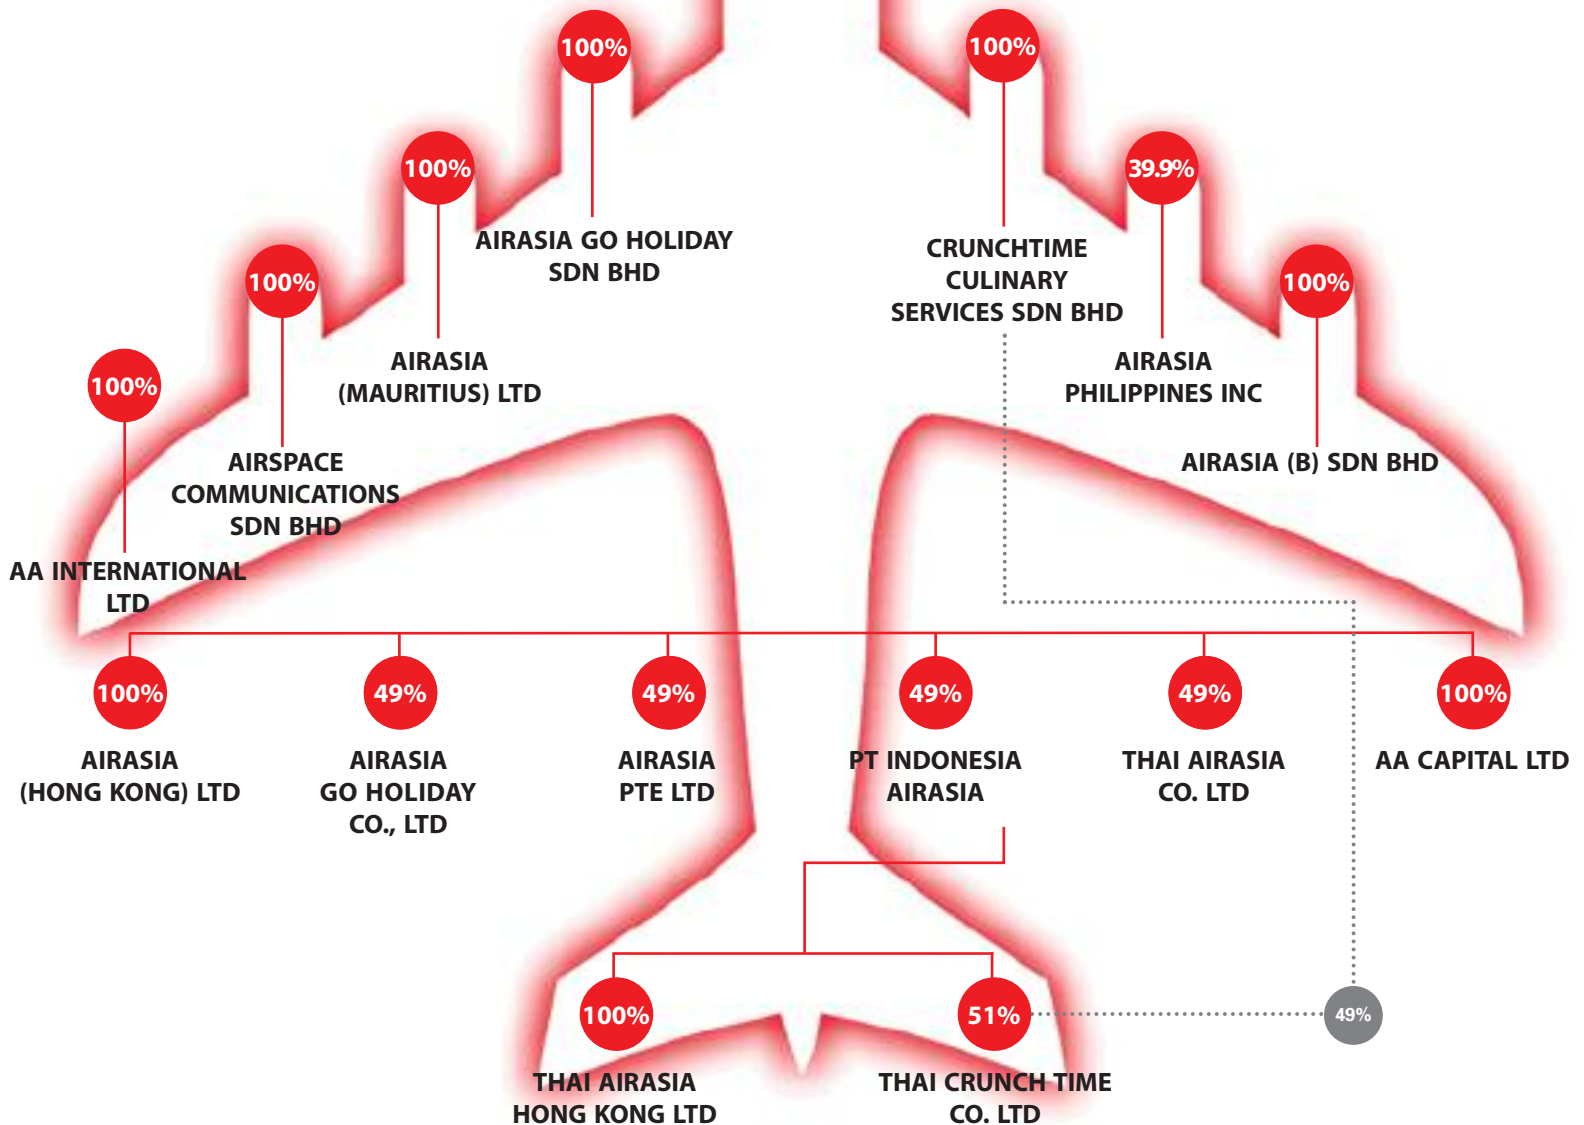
100%

AIRASIA GO HOLIDAY SDN BHD

100%

CRUNCHTIME CULINARY SERVICES SDN BHD

100%

AIRASIA (MAURITIUS) LTD

39.9%

AIRASIA PHILIPPINES INC

100%

AIRSPACE COMMUNICATIONS SDN BHD

100%

AIRASIA (B) SDN BHD

100%

AA INTERNATIONAL LTD

100%

AIRASIA (HONG KONG) LTD

49%

AIRASIA GO HOLIDAY CO., LTD

49%

AIRASIA PTE LTD

49%

PT INDONESIA AIRASIA

49%

THAI AIRASIA CO. LTD

100%

AA CAPITAL LTD

100%

THAI AIRASIA HONG KONG LTD

51%

THAI CRUNCH TIME CO. LTD

49%